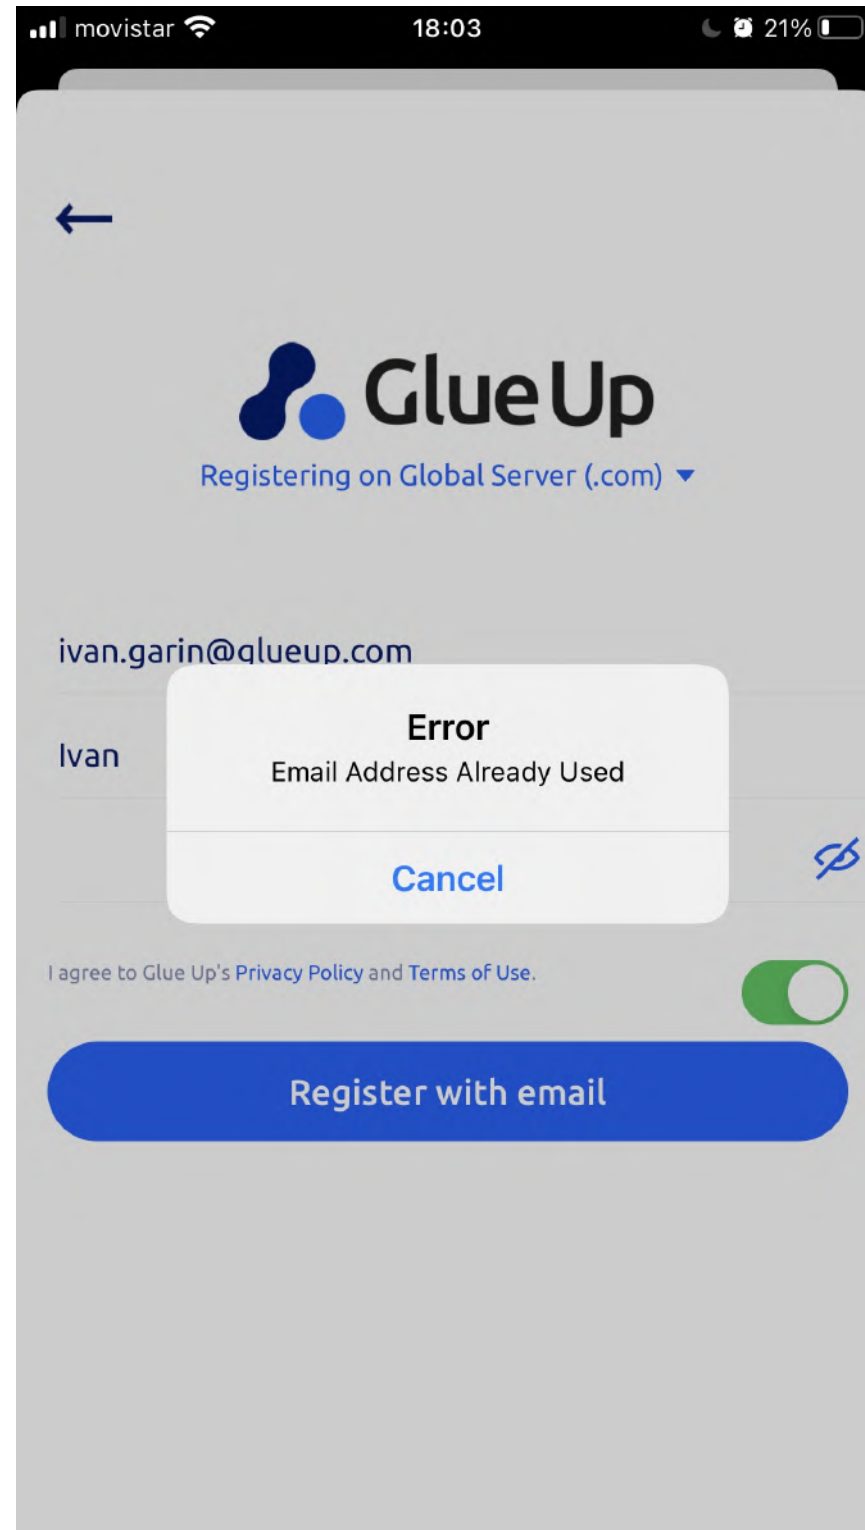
movistar 18:03 21%

Glue Up

Registering on Global Server (.com)

ivan.garin@glueup.com

Ivan

Error

Email Address Already Used

Cancel

I agree to Glue Up's Privacy Policy and Terms of Use.

Register with email